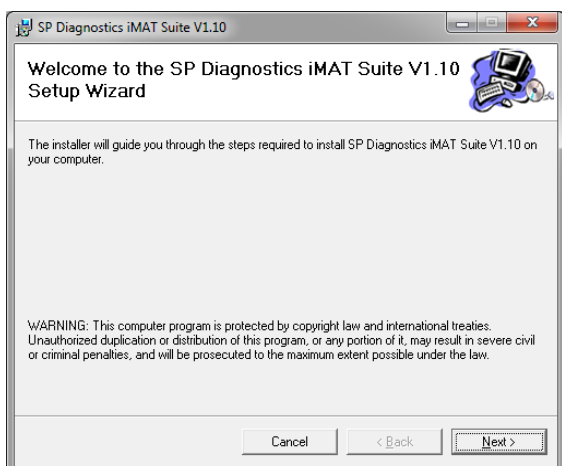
SP Diagnostics iMAT Suite V1.10

Welcome to the SP Diagnostics iMAT Suite V1.10 Setup Wizard

The installer will guide you through the steps required to install SP Diagnostics iMAT Suite V1.10 on your computer.

WARNING: This computer program is protected by copyright law and international treaties. Unauthorized duplication or distribution of this program, or any portion of it, may result in severe civil or criminal penalties, and will be prosecuted to the maximum extent possible under the law.

Cancel
< Back
Next >